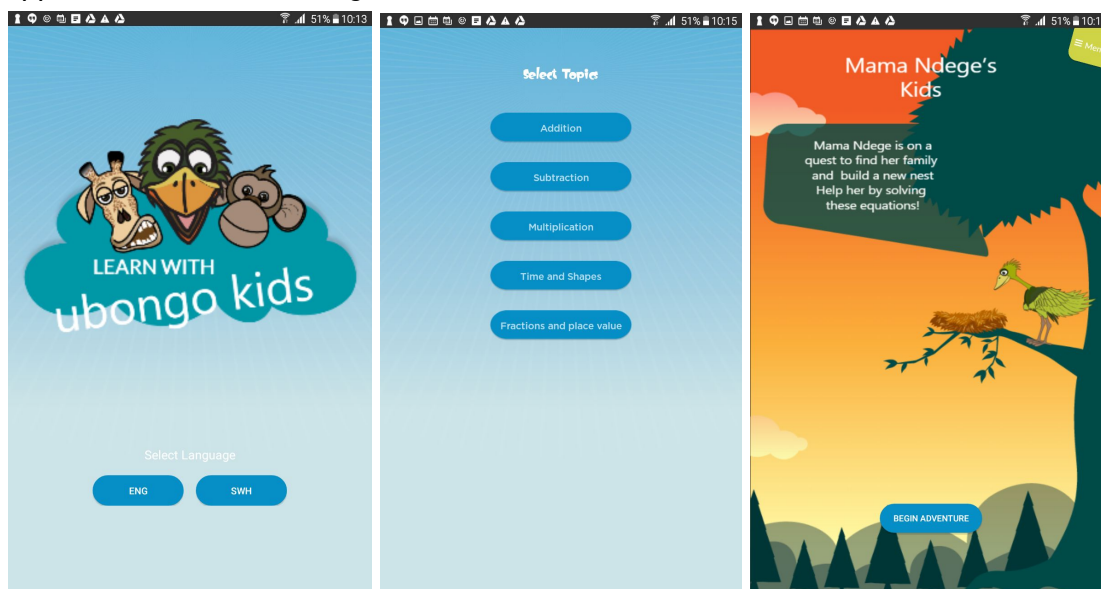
51% 10:13

LEARN WITH
ubongo kids

Select Language

ENG

SWH

51% 10:15

Select Topic

Addition

Subtraction

Multiplication

Time and Shapes

Fractions and place value

51% 10:1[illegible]

Mama Ndege's Kids

Men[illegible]

Mama Ndege is on a quest to find her family and build a new nest Help her by solving these equations!

BEGIN ADVENTURE